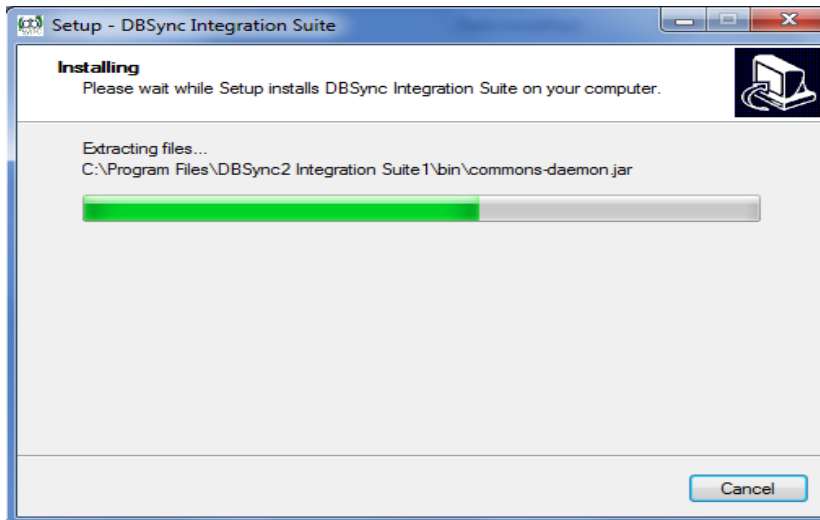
Setup - DBSync Integration Suite

Installing
Please wait while Setup installs DBSync Integration Suite on your computer.

Extracting files...
C:\Program Files\DBSync2 Integration Suite1\bin\commons-daemon.jar

Cancel